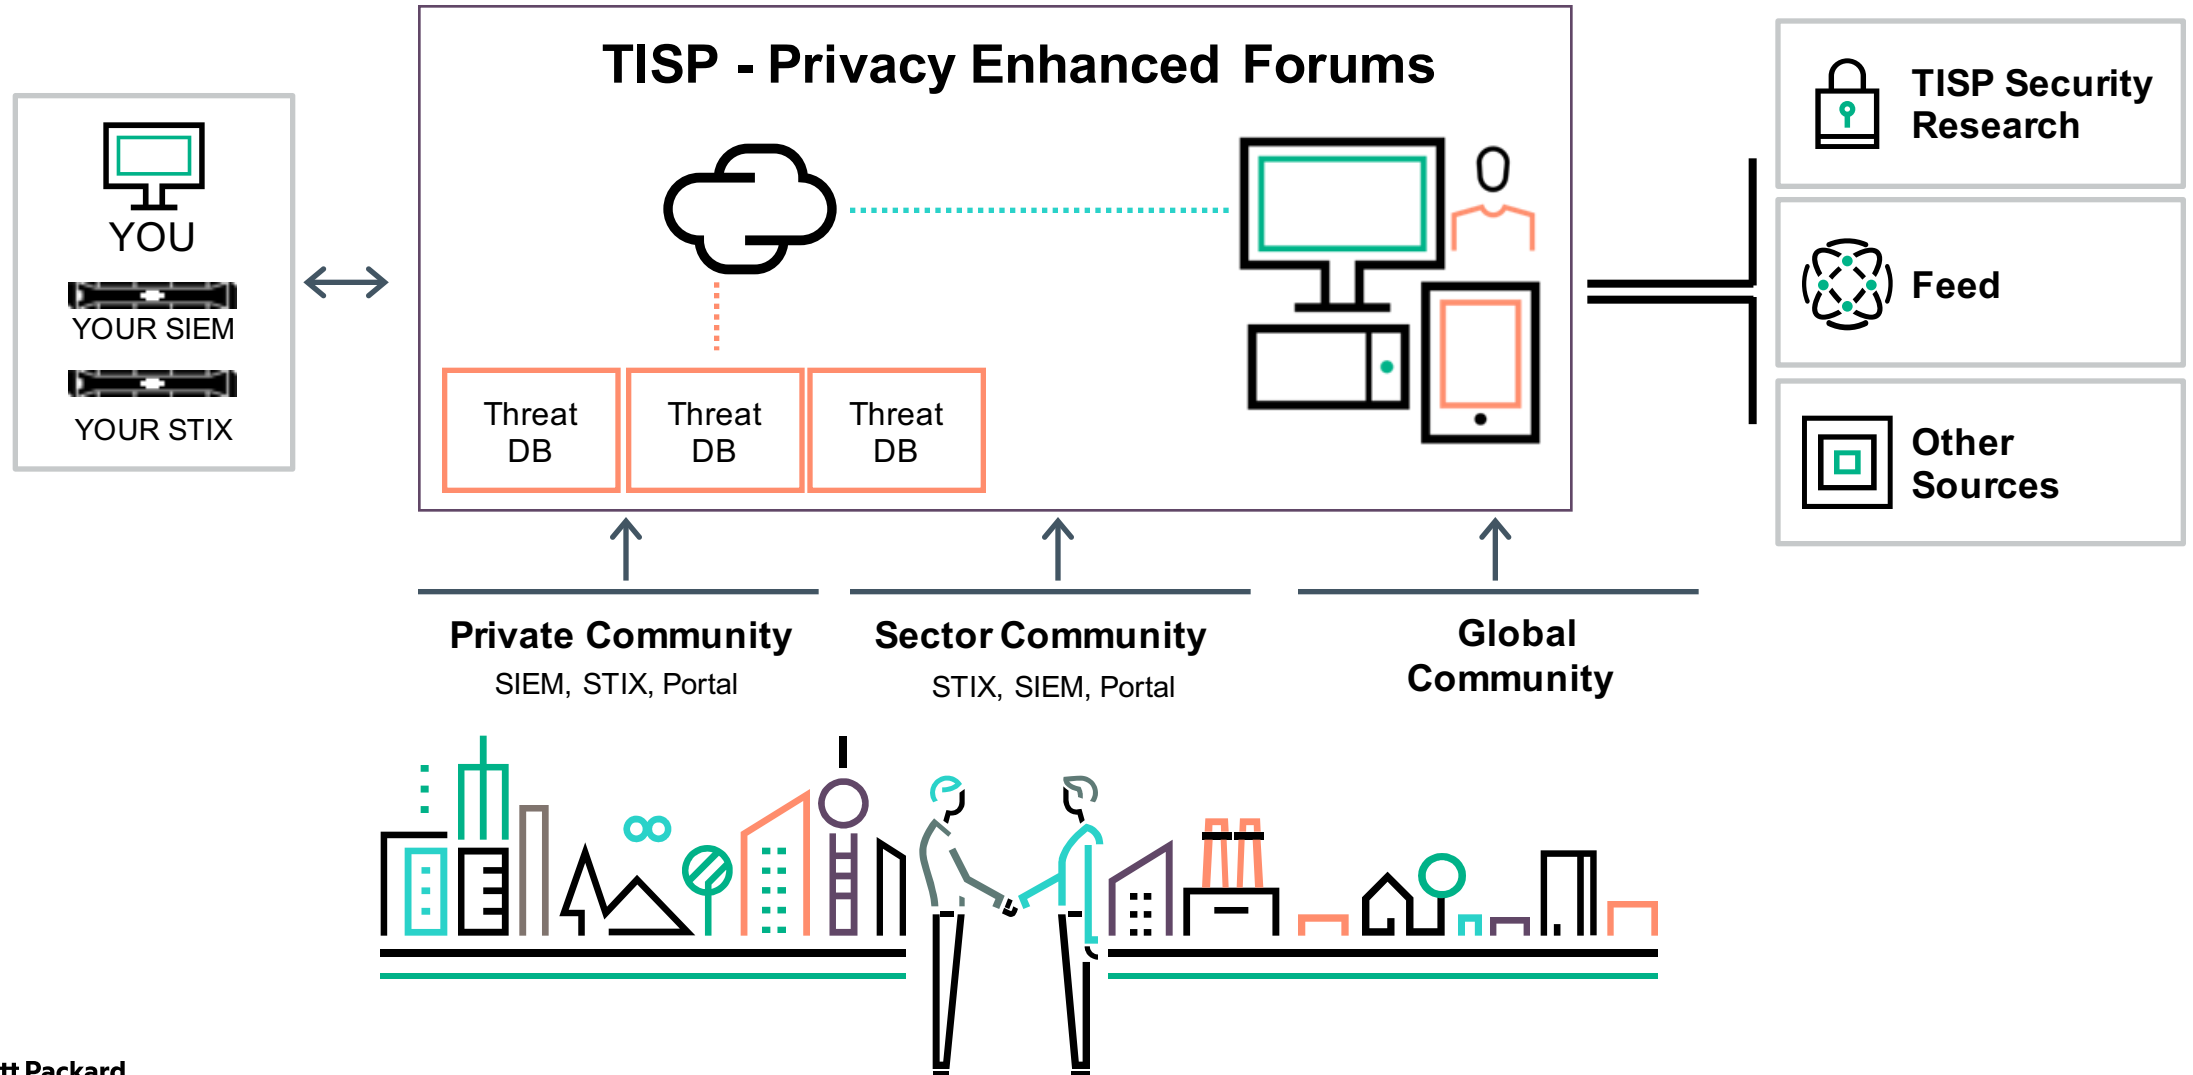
YOU

YOUR SIEM

YOUR STIX

TISP - Privacy Enhanced Forums

Threat DB

Threat DB

Threat DB

TISP Security Research

Feed

Other Sources

Private Community
SIEM, STIX, Portal

Sector Community
STIX, SIEM, Portal

Global Community

tt Packard